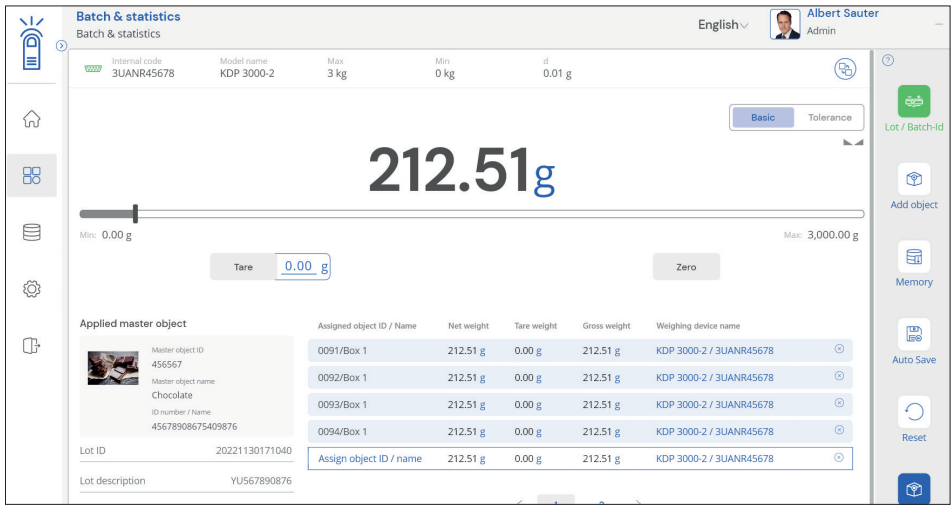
Batch & statistics
Batch & statistics

English

Albert Sauter
Admin

Internal code
3UANR45678

Model name
KDP 3000-2

Max
3 kg

Min
0 kg

d
0.01 g

Basic
Tolerance

212.51g

Min: 0.00 g

Max: 3,000.00 g

Tare
0.00 g

Zero

Applied master object

Master object ID
456567
Master object name
Chocolate
ID number / Name
45678908675409876

Lot ID
20221130171040

Lot description
YU567890876

| Assigned object ID / Name | Net weight | Tare weight | Gross weight | Weighing device name |
|---|---|---|---|---|
| 0091/Box 1 | 212.51 g | 0.00 g | 212.51 g | KDP 3000-2 / 3UANR45678 |
| 0092/Box 1 | 212.51 g | 0.00 g | 212.51 g | KDP 3000-2 / 3UANR45678 |
| 0093/Box 1 | 212.51 g | 0.00 g | 212.51 g | KDP 3000-2 / 3UANR45678 |
| 0094/Box 1 | 212.51 g | 0.00 g | 212.51 g | KDP 3000-2 / 3UANR45678 |
| Assign object ID / name | 212.51 g | 0.00 g | 212.51 g | KDP 3000-2 / 3UANR45678 |

Lot / Batch-Id

Add object

Memory

Auto Save

Reset